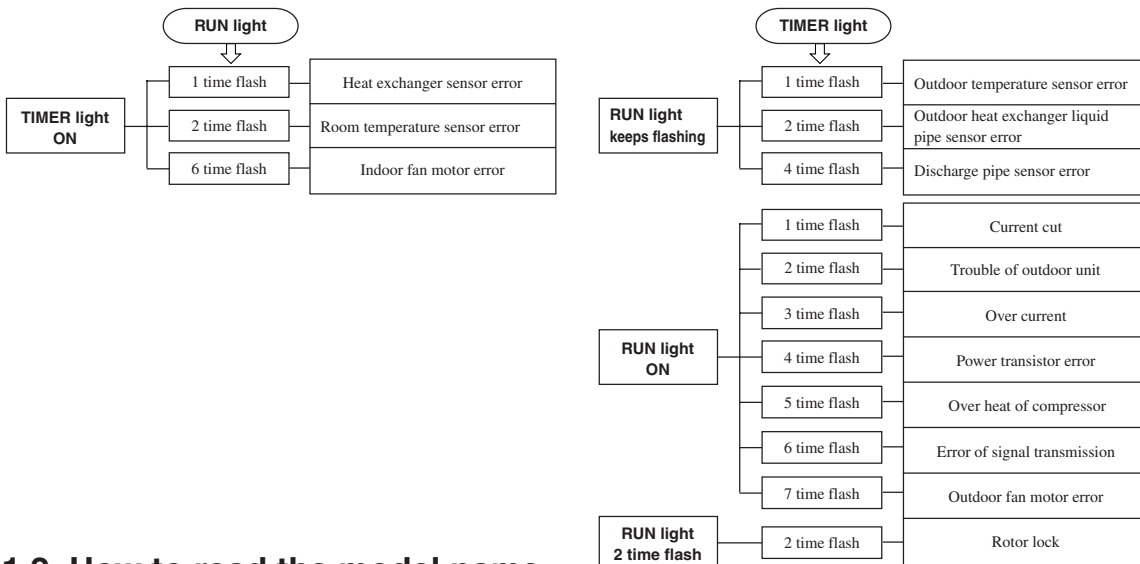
RUN light

TIMER light ON

1 time flash — Heat exchanger sensor error
2 time flash — Room temperature sensor error
6 time flash — Indoor fan motor error

TIMER light

RUN light keeps flashing

1 time flash — Outdoor temperature sensor error
2 time flash — Outdoor heat exchanger liquid pipe sensor error
4 time flash — Discharge pipe sensor error

RUN light ON

1 time flash — Current cut
2 time flash — Trouble of outdoor unit
3 time flash — Over current
4 time flash — Power transistor error
5 time flash — Over heat of compressor
6 time flash — Error of signal transmission
7 time flash — Outdoor fan motor error

RUN light 2 time flash

2 time flash — Rotor lock

1.2. How to read the model name